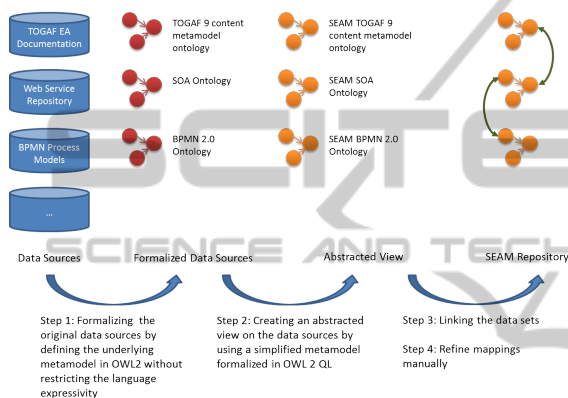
TOGAF EA Documentation

TOGAF 9 content metamodel ontology

SEAM TOGAF 9 content metamodel ontology

Web Service Repository

SOA Ontology

SEAM SOA Ontology

BPMN Process Models

BPMN 2.0 Ontology

SEAM BPMN 2.0 Ontology

...

SCITEPRESS
SCIENCE AND TECHNOLOGY

Data Sources

Formalized Data Sources

Abstracted View

SEAM Repository

Step 1: Formalizing the original data sources by defining the underlying metamodel in OWL2 without restricting the language expressivity

Step 2: Creating an abstracted view on the data sources by using a simplified metamodel formalized in OWL 2 QL

Step 3: Linking the data sets

Step 4: Refine mappings manually